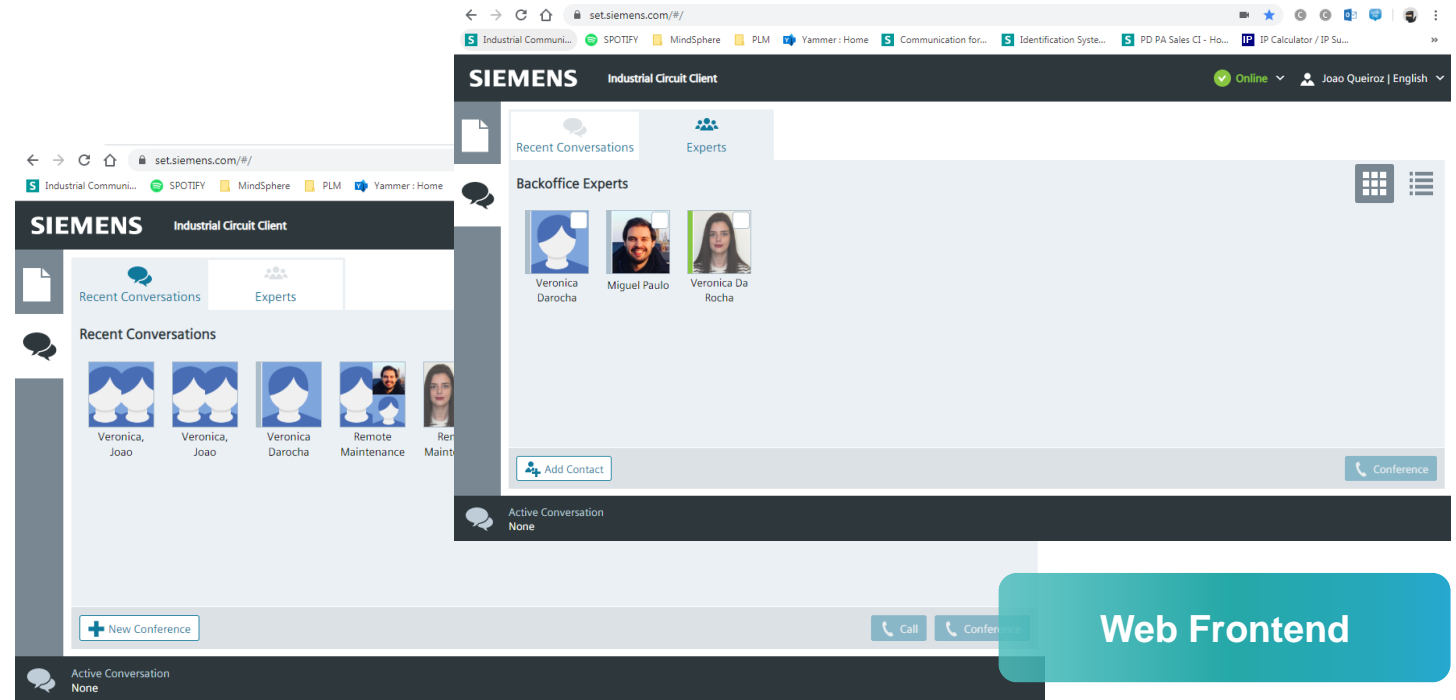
set.siemens.com/#/

Industrial Communi... SPOTIFY MindSphere PLM Yammer : Home Communication for... Identification Syste... PD PA Sales CI - Ho... IP Calculator / IP Su... »

SIEMENS Industrial Circuit Client

Online Joao Queiroz | English

Recent Conversations Experts

Backoffice Experts

Veronica Darocha

Miguel Paulo

Veronica Da Rocha

Add Contact

Conference

Active Conversation
None

set.siemens.com/#/

Industrial Communi... SPOTIFY MindSphere PLM Yammer : Home

SIEMENS Industrial Circuit Client

Recent Conversations Experts

Recent Conversations

Veronica, Joao

Veronica, Joao

Veronica Darocha

Remote Maintenance

Ren Mainte

New Conference

Call Conference

Active Conversation
None

Web Frontend